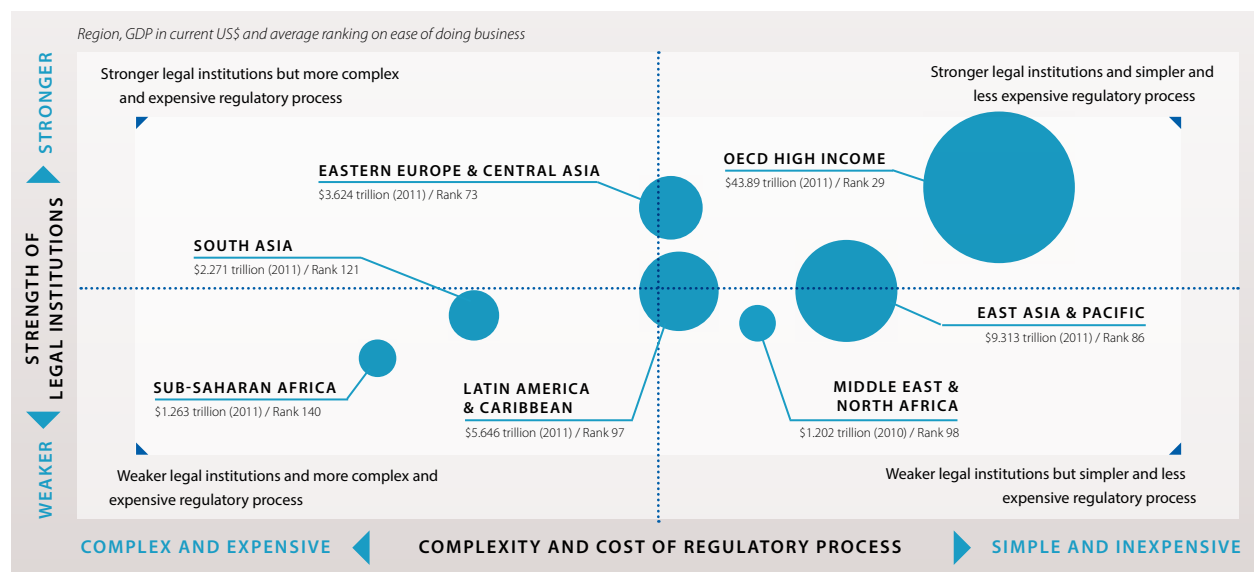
Region, GDP in current US$ and average ranking on ease of doing business

STRONGER

STRENGTH OF LEGAL INSTITUTIONS

WEAKER

Stronger legal institutions but more complex and expensive regulatory process

Stronger legal institutions and simpler and less expensive regulatory process

EASTERN EUROPE & CENTRAL ASIA
$3.624 trillion (2011) / Rank 73

OECD HIGH INCOME
$43.89 trillion (2011) / Rank 29

SOUTH ASIA
$2.271 trillion (2011) / Rank 121

EAST ASIA & PACIFIC
$9.313 trillion (2011) / Rank 86

SUB-SAHARAN AFRICA
$1.263 trillion (2011) / Rank 140

LATIN AMERICA & CARIBBEAN
$5.646 trillion (2011) / Rank 97

MIDDLE EAST & NORTH AFRICA
$1.202 trillion (2010) / Rank 98

Weaker legal institutions and more complex and expensive regulatory process

Weaker legal institutions but simpler and less expensive regulatory process

COMPLEX AND EXPENSIVE

COMPLEXITY AND COST OF REGULATORY PROCESS

SIMPLE AND INEXPENSIVE